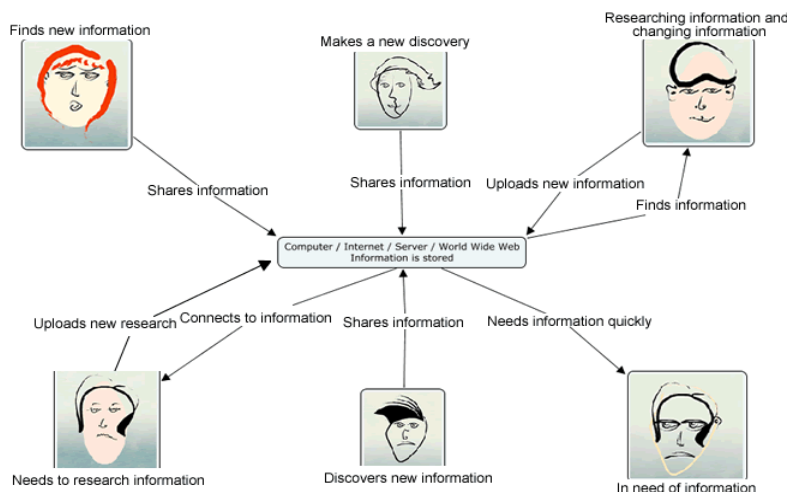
Finds new information

Makes a new discovery

Researching information and changing information

Shares information

Shares information

Uploads new information

Finds information

Computer / Internet / Server / World Wide Web
Information is stored

Uploads new research

Connects to information

Shares information

Needs information quickly

Needs to research information

Discovers new information

In need of information